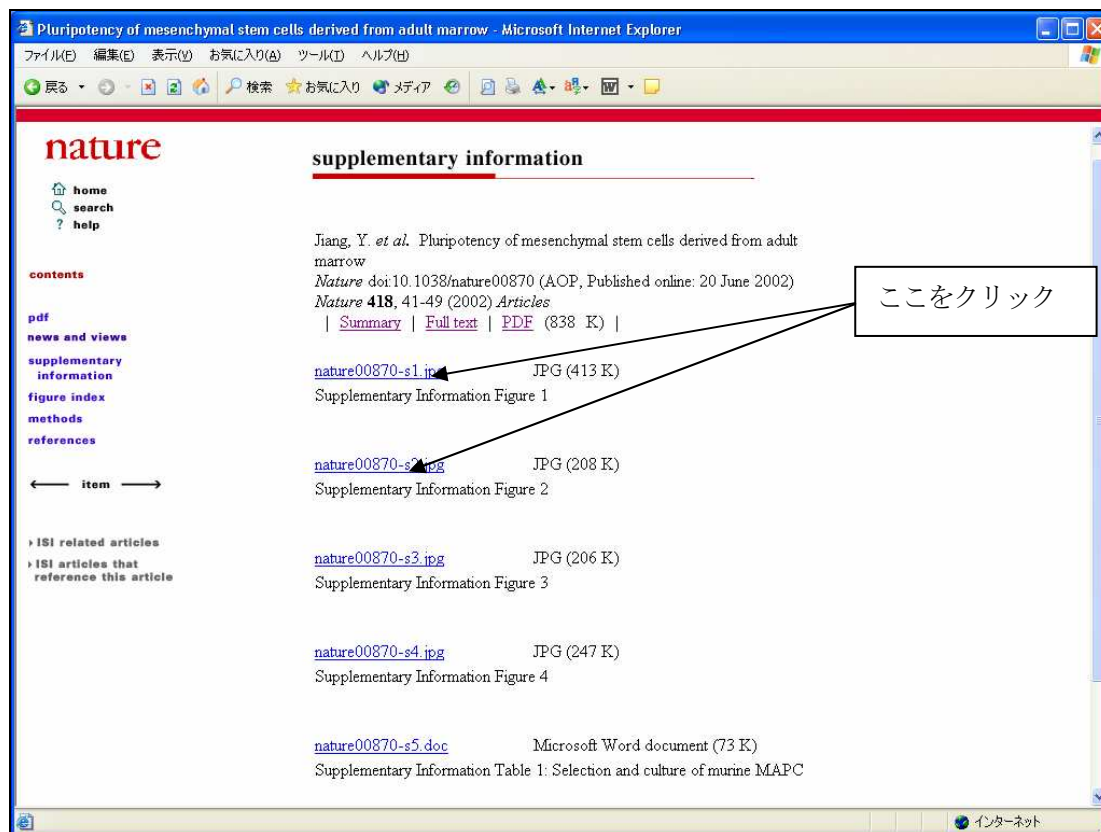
Pluripotency of mesenchymal stem cells derived from adult marrow - Microsoft Internet Explorer

ファイル(F) 編集(E) 表示(V) お気に入り(A) ツール(T) ヘルプ(H)

戻る 検索 お気に入り メディア

nature

home
search
help

contents

pdf
news and views
supplementary information
figure index
methods
references

item

ISI related articles
ISI articles that reference this article

supplementary information

Jiang, Y. *et al.* Pluripotency of mesenchymal stem cells derived from adult marrow
*Nature* doi:10.1038/nature00870 (AOP, Published online: 20 June 2002)
*Nature* **418**, 41-49 (2002) *Articles*
| Summary | Full text | PDF (838 K) |

ここをクリック

nature00870-s1.jpg JPG (413 K)
Supplementary Information Figure 1

nature00870-s2.jpg JPG (208 K)
Supplementary Information Figure 2

nature00870-s3.jpg JPG (206 K)
Supplementary Information Figure 3

nature00870-s4.jpg JPG (247 K)
Supplementary Information Figure 4

nature00870-s5.doc Microsoft Word document (73 K)
Supplementary Information Table 1: Selection and culture of murine MAPC

インターネット